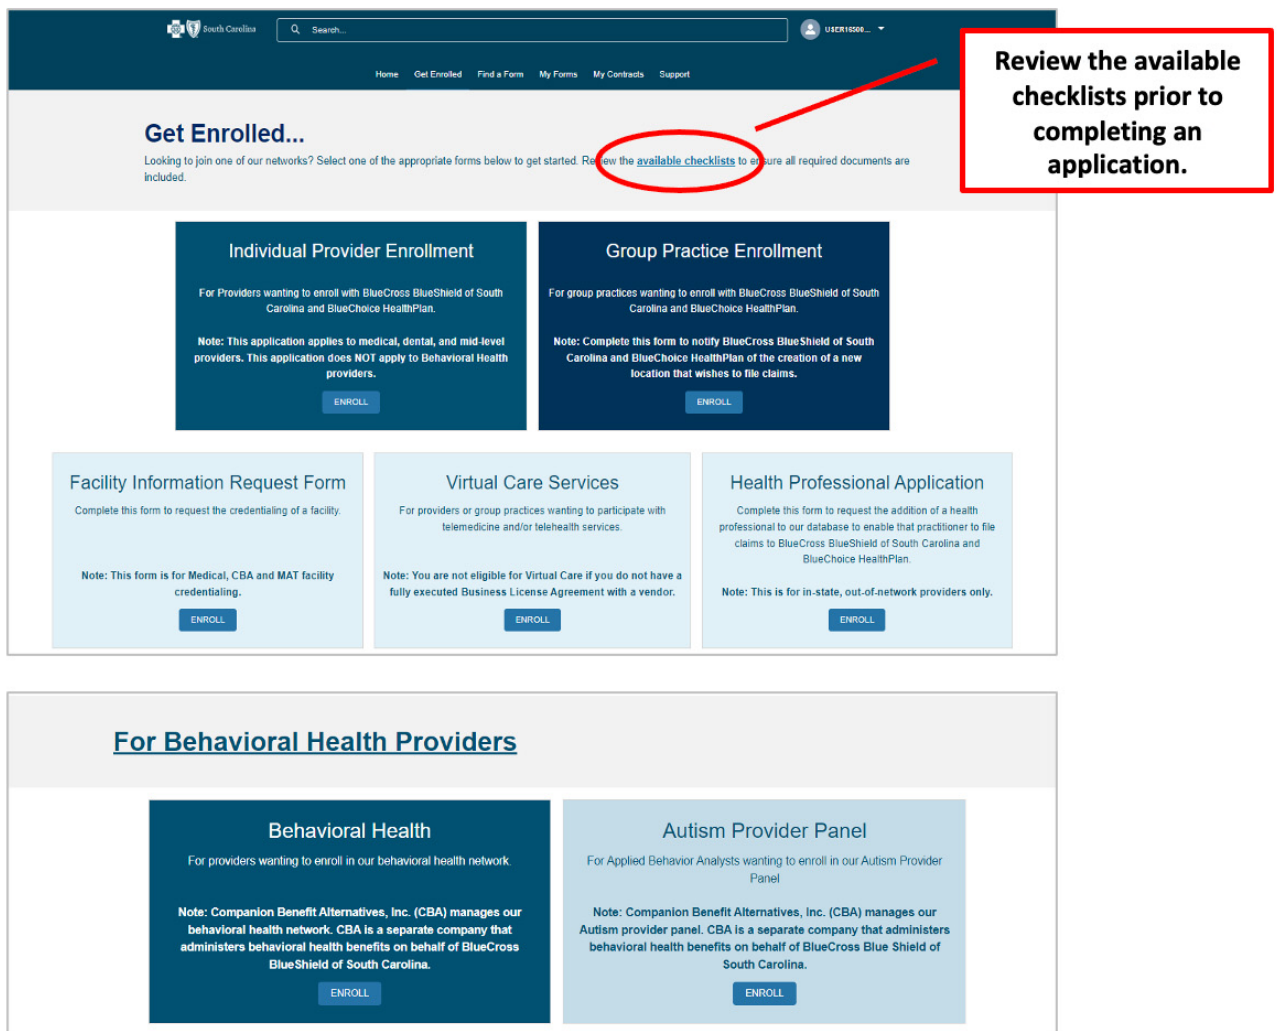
South Carolina

Search...

USER16500...

Home Get Enrolled Find a Form My Forms My Contracts Support

Review the available checklists prior to completing an application.

Get Enrolled...

Looking to join one of our networks? Select one of the appropriate forms below to get started. Review the available checklists to ensure all required documents are included.

Individual Provider Enrollment

For Providers wanting to enroll with BlueCross BlueShield of South Carolina and BlueChoice HealthPlan.

Note: This application applies to medical, dental, and mid-level providers. This application does NOT apply to Behavioral Health providers.

ENROLL

Group Practice Enrollment

For group practices wanting to enroll with BlueCross BlueShield of South Carolina and BlueChoice HealthPlan.

Note: Complete this form to notify BlueCross BlueShield of South Carolina and BlueChoice HealthPlan of the creation of a new location that wishes to file claims.

ENROLL

Facility Information Request Form

Complete this form to request the credentialing of a facility.

Note: This form is for Medical, CBA and MAT facility credentialing.

ENROLL

Virtual Care Services

For providers or group practices wanting to participate with telemedicine and/or telehealth services.

Note: You are not eligible for Virtual Care if you do not have a fully executed Business License Agreement with a vendor.

ENROLL

Health Professional Application

Complete this form to request the addition of a health professional to our database to enable that practitioner to file claims to BlueCross BlueShield of South Carolina and BlueChoice HealthPlan.

Note: This is for in-state, out-of-network providers only.

ENROLL

For Behavioral Health Providers

Behavioral Health

For providers wanting to enroll in our behavioral health network.

Note: Companion Benefit Alternatives, Inc. (CBA) manages our behavioral health network. CBA is a separate company that administers behavioral health benefits on behalf of BlueCross BlueShield of South Carolina.

ENROLL

Autism Provider Panel

For Applied Behavior Analysts wanting to enroll in our Autism Provider Panel

Note: Companion Benefit Alternatives, Inc. (CBA) manages our Autism provider panel. CBA is a separate company that administers behavioral health benefits on behalf of BlueCross Blue Shield of South Carolina.

ENROLL